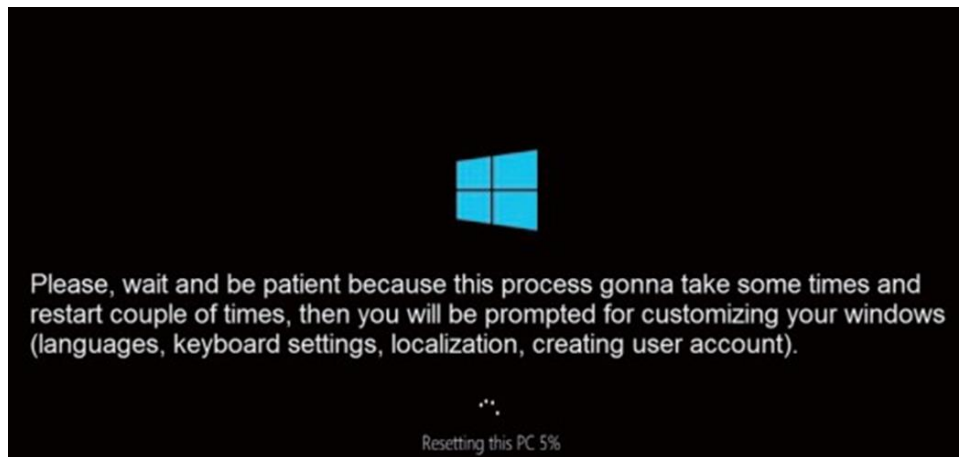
Please, wait and be patient because this process gonna take some times and restart couple of times, then you will be prompted for customizing your windows (languages, keyboard settings, localization, creating user account).

Resetting this PC 5%